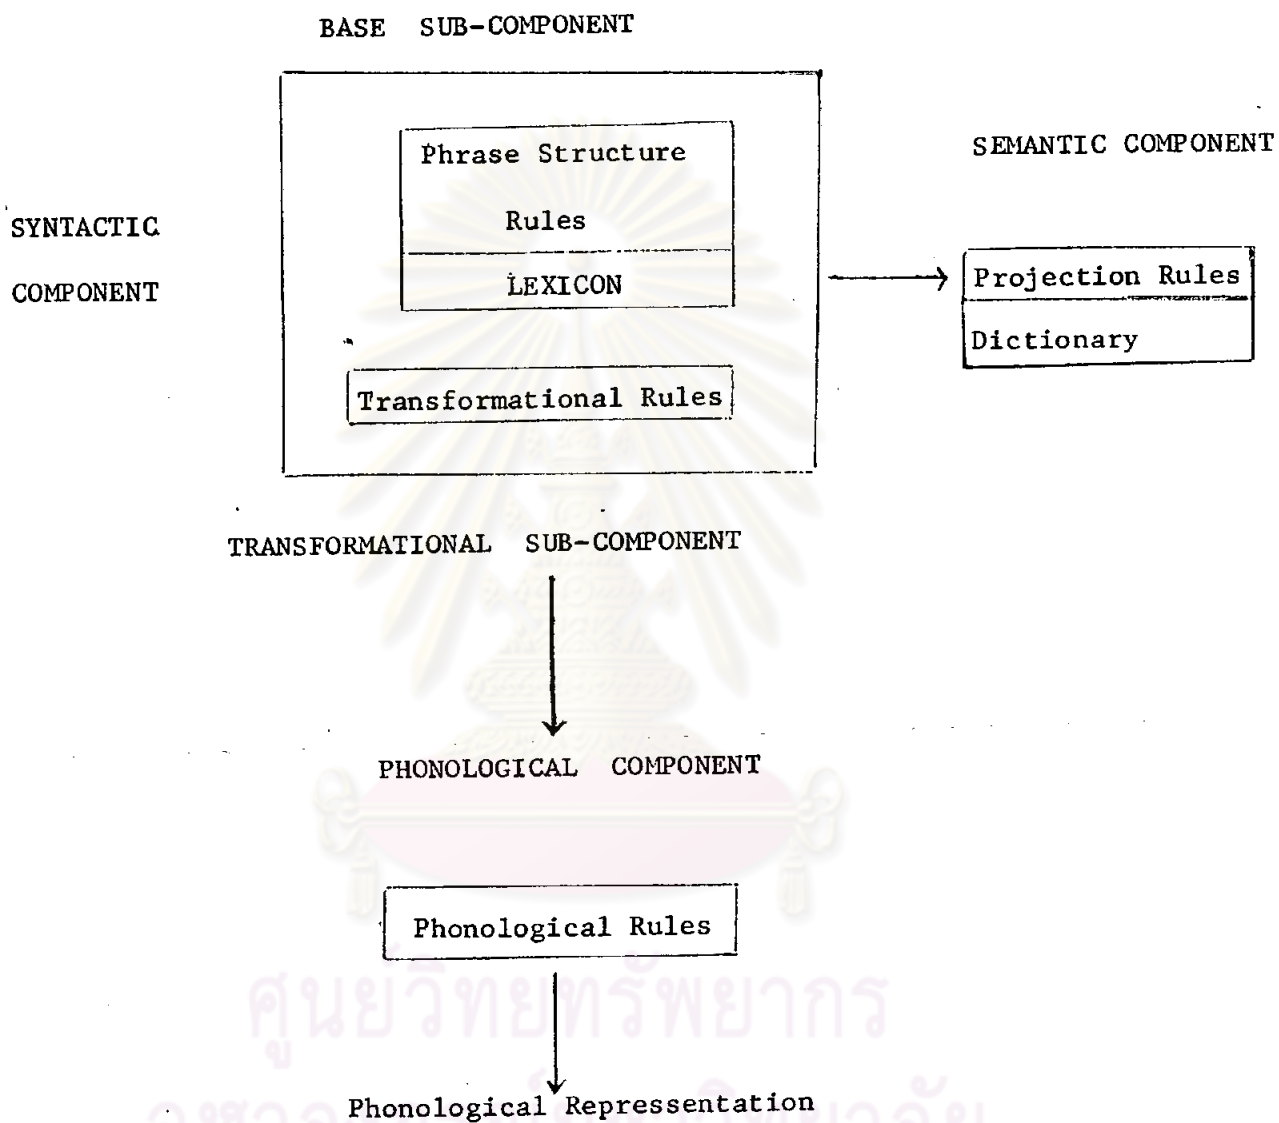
BASE SUB-COMPONENT

SEMANTIC COMPONENT

SYNTACTIC COMPONENT

Phrase Structure Rules

LEXICON

Transformational Rules

Projection Rules

Dictionary

TRANSFORMATIONAL SUB-COMPONENT

PHONOLOGICAL COMPONENT

Phonological Rules

Phonological Repressentation

ศูนย์วิทยทรัพยากร
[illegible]